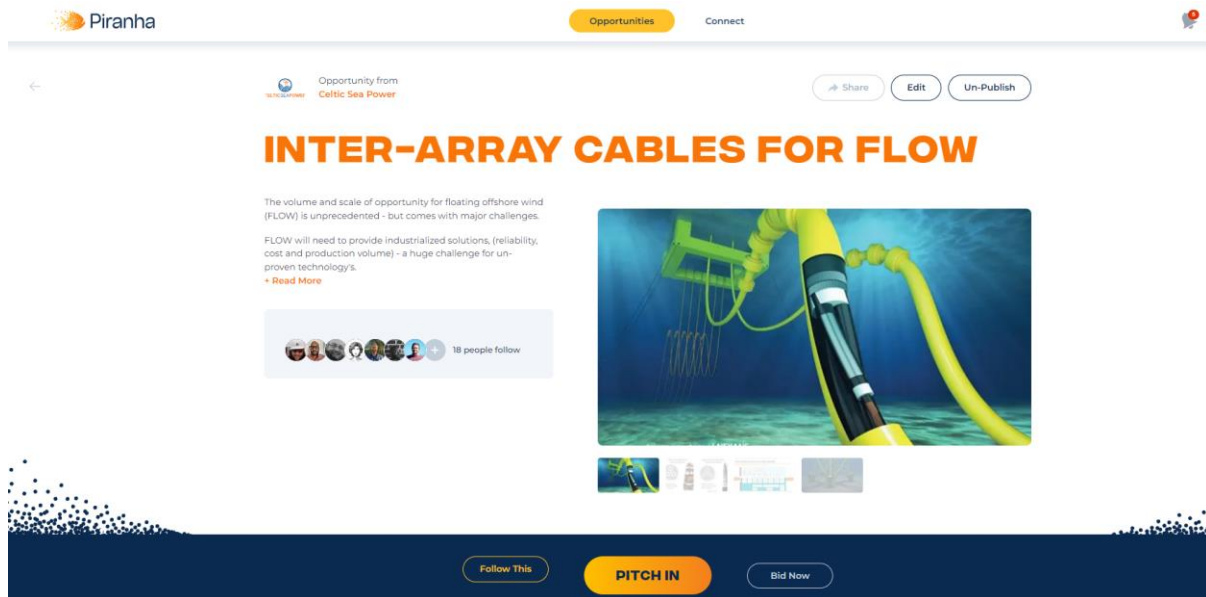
Piranha

Opportunities

Connect

Opportunity from
Celtic Sea Power

Share

Edit

Un-Publish

INTER-ARRAY CABLES FOR FLOW

The volume and scale of opportunity for floating offshore wind (FLOW) is unprecedented - but comes with major challenges.

FLOW will need to provide industrialized solutions, (reliability, cost and production volume) - a huge challenge for un-proven technology's.
+ Read More

18 people follow

Follow This

PITCH IN

Bid Now